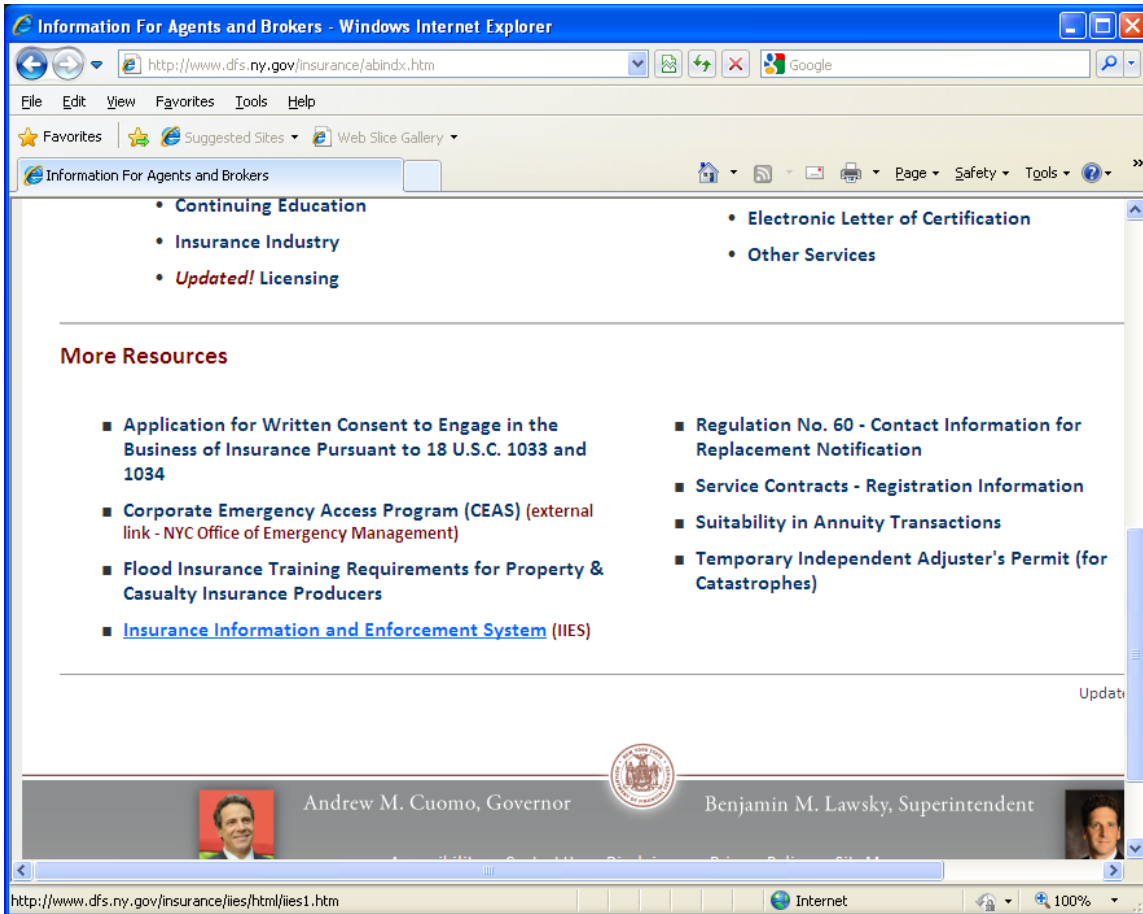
Information For Agents and Brokers - Windows Internet Explorer

http://www.dfs.ny.gov/insurance/abindx.htm

Google

File Edit View Favorites Tools Help

Favorites Suggested Sites Web Slice Gallery

Information For Agents and Brokers

Page Safety Tools

- Continuing Education
- Insurance Industry
- Updated! Licensing

- Electronic Letter of Certification
- Other Services

More Resources

- Application for Written Consent to Engage in the Business of Insurance Pursuant to 18 U.S.C. 1033 and 1034
- Corporate Emergency Access Program (CEAS) (external link - NYC Office of Emergency Management)
- Flood Insurance Training Requirements for Property & Casualty Insurance Producers
- Insurance Information and Enforcement System (IIES)

- Regulation No. 60 - Contact Information for Replacement Notification
- Service Contracts - Registration Information
- Suitability in Annuity Transactions
- Temporary Independent Adjuster's Permit (for Catastrophes)

Updat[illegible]

Andrew M. Cuomo, Governor

Benjamin M. Lawsky, Superintendent

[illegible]

http://www.dfs.ny.gov/insurance/iies/html/iies1.htm

Internet

100%